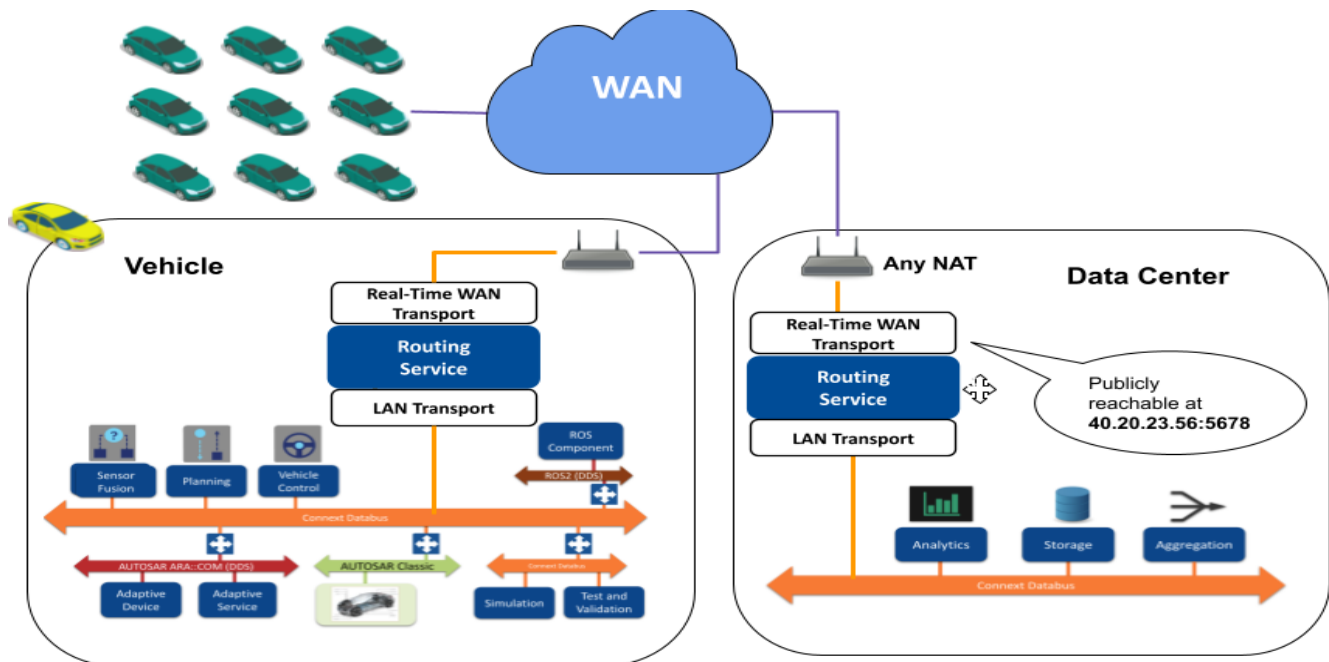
WAN

Vehicle

Real-Time WAN Transport

Routing Service

LAN Transport

Sensor Fusion

Planning

Vehicle Control

ROS Component

ROS2 (DDS)

Connext Databus

AUTOSAR ARA::COM (DDS)

AUTOSAR Classic

Connext Databus

Adaptive Device

Adaptive Service

Simulation

Test and Validation

Any NAT

Data Center

Real-Time WAN Transport

Routing Service

LAN Transport

Publicly reachable at 40.20.23.56:5678

Analytics

Storage

Aggregation

Connext Databus